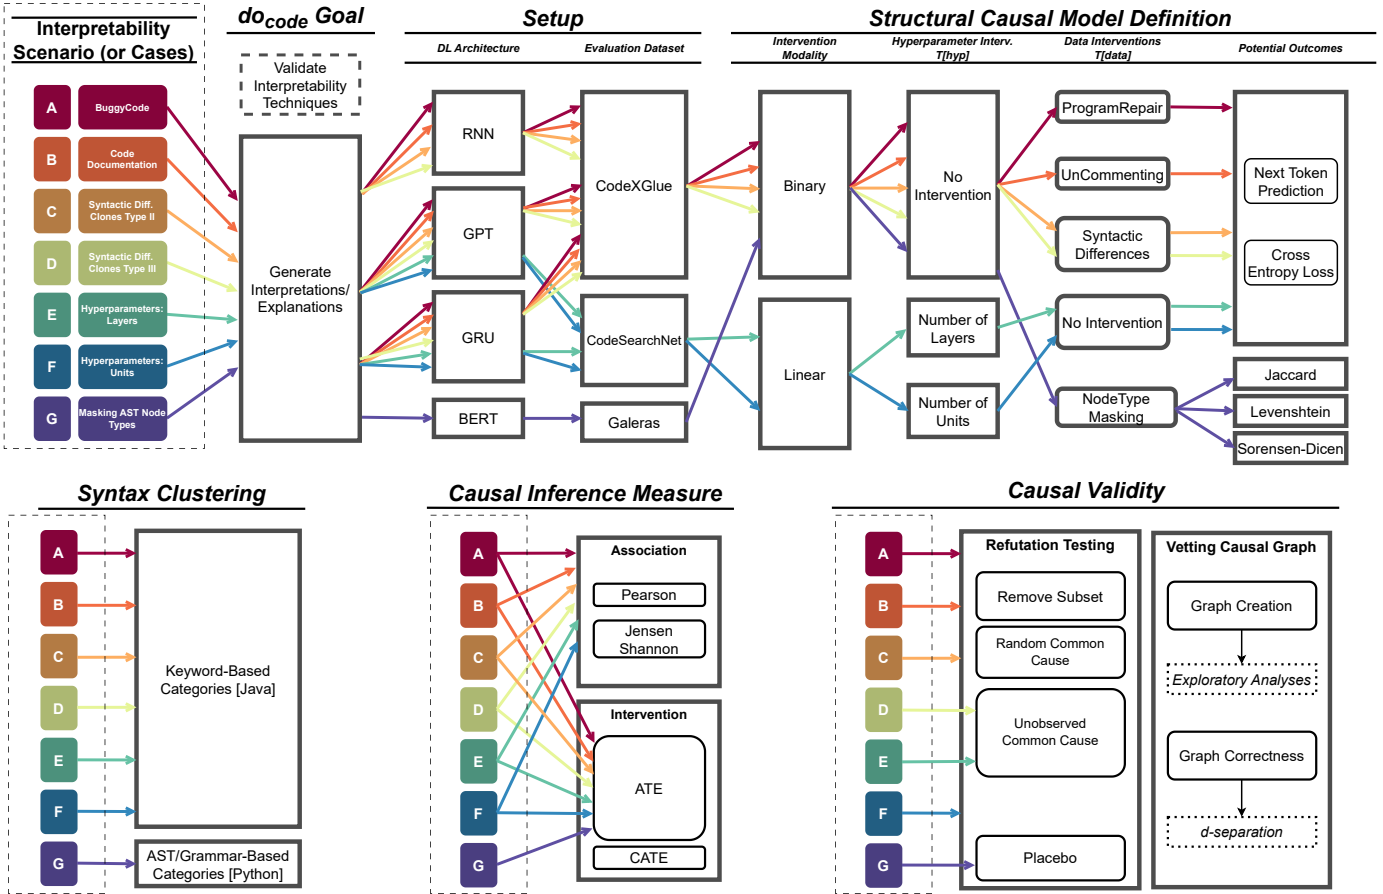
Interpretability Scenario (or Cases)

A BuggyCode
B Code Documentation
C Syntactic Diff. Clones Type II
D Syntactic Diff. Clones Type III
E Hyperparameters: Layers
F Hyperparameters: Units
G Masking AST Node Types

$do_{code}$ Goal

Validate Interpretability Techniques

Generate Interpretations/ Explanations

Setup

DL Architecture

Evaluation Dataset

RNN
GPT
GRU
BERT

CodeXGlue
CodeSearchNet
Galeras

Structural Causal Model Definition

Intervention Modality

Hyperparameter Interv. T[hyp]

Data Interventions T[data]

Potential Outcomes

Binary
Linear

No Intervention
Number of Layers
Number of Units

ProgramRepair
UnCommenting
Syntactic Differences
No Intervention
NodeType Masking

Next Token Prediction
Cross Entropy Loss
Jaccard
Levenshtein
Sorensen-Dicen

Syntax Clustering

A
B
C
D
E
F
G

Keyword-Based Categories [Java]

AST/Grammar-Based Categories [Python]

Causal Inference Measure

A
B
C
D
E
F
G

Association
Pearson
Jensen Shannon

Intervention
ATE
CATE

Causal Validity

A
B
C
D
E
F
G

Refutation Testing
Remove Subset
Random Common Cause
Unobserved Common Cause
Placebo

Vetting Causal Graph
Graph Creation
Exploratory Analyses
Graph Correctness
d-separation